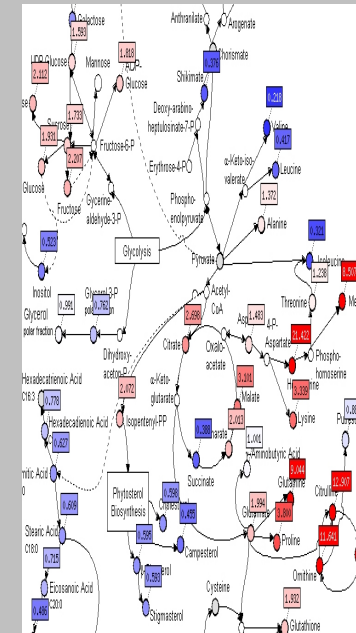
Galactose
1.583
Anthranilate
Arogenate
UDP-Glucose
2.182
Mannose
1.813
ADP-Glucose
Shikimate
0.376
Chorismate
ose
1.733
Deoxy-arabino-heptulosinate-7-P
0.218
Valine
1.931
Sucrose
2.247
Fructose-6-P
Erythrose-4-P
α-Keto-iso-valerate
0.417
Leucine
Glucose
Fructose
Glycerne-aldehyde-3-P
Phospho-enolpyruvate
1.372
0.522
Glycolysis
Alanine
Pyruvate
0.321
Isoleucine
1.238
0.507
Inositol
0.991
Glycerol
polar fraction
Glycerol-3-P
0.762
Acetyl-CoA
2.688
Threonine
1.483
Asp
4-P-Aspartate
11.422
Me
Dihydroxy-acetone-P
Citrate
Oxalic-acetate
Phospho-homoserine
Hexadecatrienoic Acid
C16:3
0.778
2.472
α-Keto-glutarate
3.191
Malate
Ho
3.339
0.8
Hexadecadienoic Acid
0.627
Isopentenyl-PP
2.013
Lysine
Putres
0.386
1.001
Aminobutyric Acid
mitic Acid
0
0.609
Succinate
9.044
Glutamine
12.907
Citrulline
Phytosterol Biosynthesis
0.598
Cholesterol
0.455
1.994
0.800
Glutamate
Stearic Acid
C18:0
0.595
11.691
0.715
Campesterol
Proline
Ornithine
Eicosanoic Acid
C20:0
0.593
erol
0.485
Stigmasterol
Cysteine
1.832
Glutathione